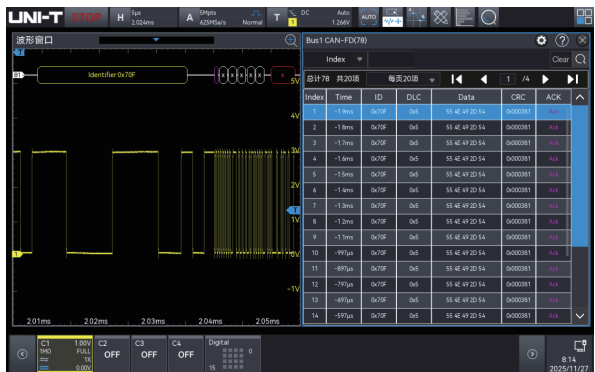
UNI-T STOP H 5μs 2.024ms A 5Mpts 625MSa/s Normal T 1 DC 1.266V AUTO

波形窗口

B1 Identifier:0x70F

5V
4V
3V
2V
1V
0V
-1V

2.01ms 2.02ms 2.03ms 2.04ms 2.05ms

Bus1 CAN-FD(78)

Index Clear

总计78 共20项 每页20项 1 /4

| Index | Time | ID | DLC | Data | CRC | ACK |
|---|---|---|---|---|---|---|
| 1 | -1.9ms | 0x70F | 0x5 | 55 4E 49 2D 54 | 0x000381 | Ack |
| 2 | -1.8ms | 0x70F | 0x5 | 55 4E 49 2D 54 | 0x000381 | Ack |
| 3 | -1.7ms | 0x70F | 0x5 | 55 4E 49 2D 54 | 0x000381 | Ack |
| 4 | -1.6ms | 0x70F | 0x5 | 55 4E 49 2D 54 | 0x000381 | Ack |
| 5 | -1.5ms | 0x70F | 0x5 | 55 4E 49 2D 54 | 0x000381 | Ack |
| 6 | -1.4ms | 0x70F | 0x5 | 55 4E 49 2D 54 | 0x000381 | Ack |
| 7 | -1.3ms | 0x70F | 0x5 | 55 4E 49 2D 54 | 0x000381 | Ack |
| 8 | -1.2ms | 0x70F | 0x5 | 55 4E 49 2D 54 | 0x000381 | Ack |
| 9 | -1.1ms | 0x70F | 0x5 | 55 4E 49 2D 54 | 0x000381 | Ack |
| 10 | -997μs | 0x70F | 0x5 | 55 4E 49 2D 54 | 0x000381 | Ack |
| 11 | -897μs | 0x70F | 0x5 | 55 4E 49 2D 54 | 0x000381 | Ack |
| 12 | -797μs | 0x70F | 0x5 | 55 4E 49 2D 54 | 0x000381 | Ack |
| 13 | -697μs | 0x70F | 0x5 | 55 4E 49 2D 54 | 0x000381 | Ack |
| 14 | -597μs | 0x70F | 0x5 | 55 4E 49 2D 54 | 0x000381 | Ack |

C1 1MΩ 1.00V FULL 1X 0.00V C2 OFF C3 OFF C4 OFF Digital 0 15

8:14 2025/11/27